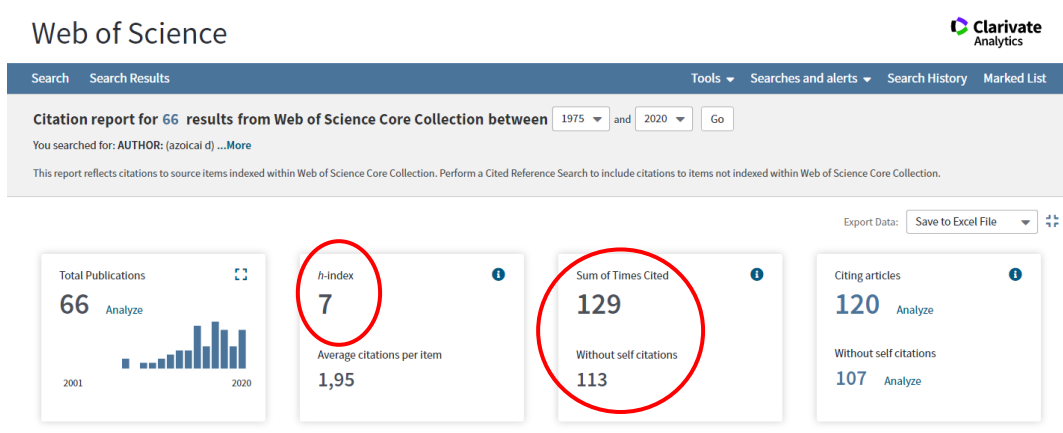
Web of Science

Clarivate Analytics

Search Search Results Tools Searches and alerts Search History Marked List

Citation report for 66 results from Web of Science Core Collection between 1975 and 2020 Go

You searched for: AUTHOR: (azoicai d) ...More

This report reflects citations to source items indexed within Web of Science Core Collection. Perform a Cited Reference Search to include citations to items not indexed within Web of Science Core Collection.

Export Data: Save to Excel File

Total Publications
66 Analyze
2001 2020

h-index
7
Average citations per item
1,95

Sum of Times Cited
129
Without self citations
113

Citing articles
120 Analyze
Without self citations
107 Analyze